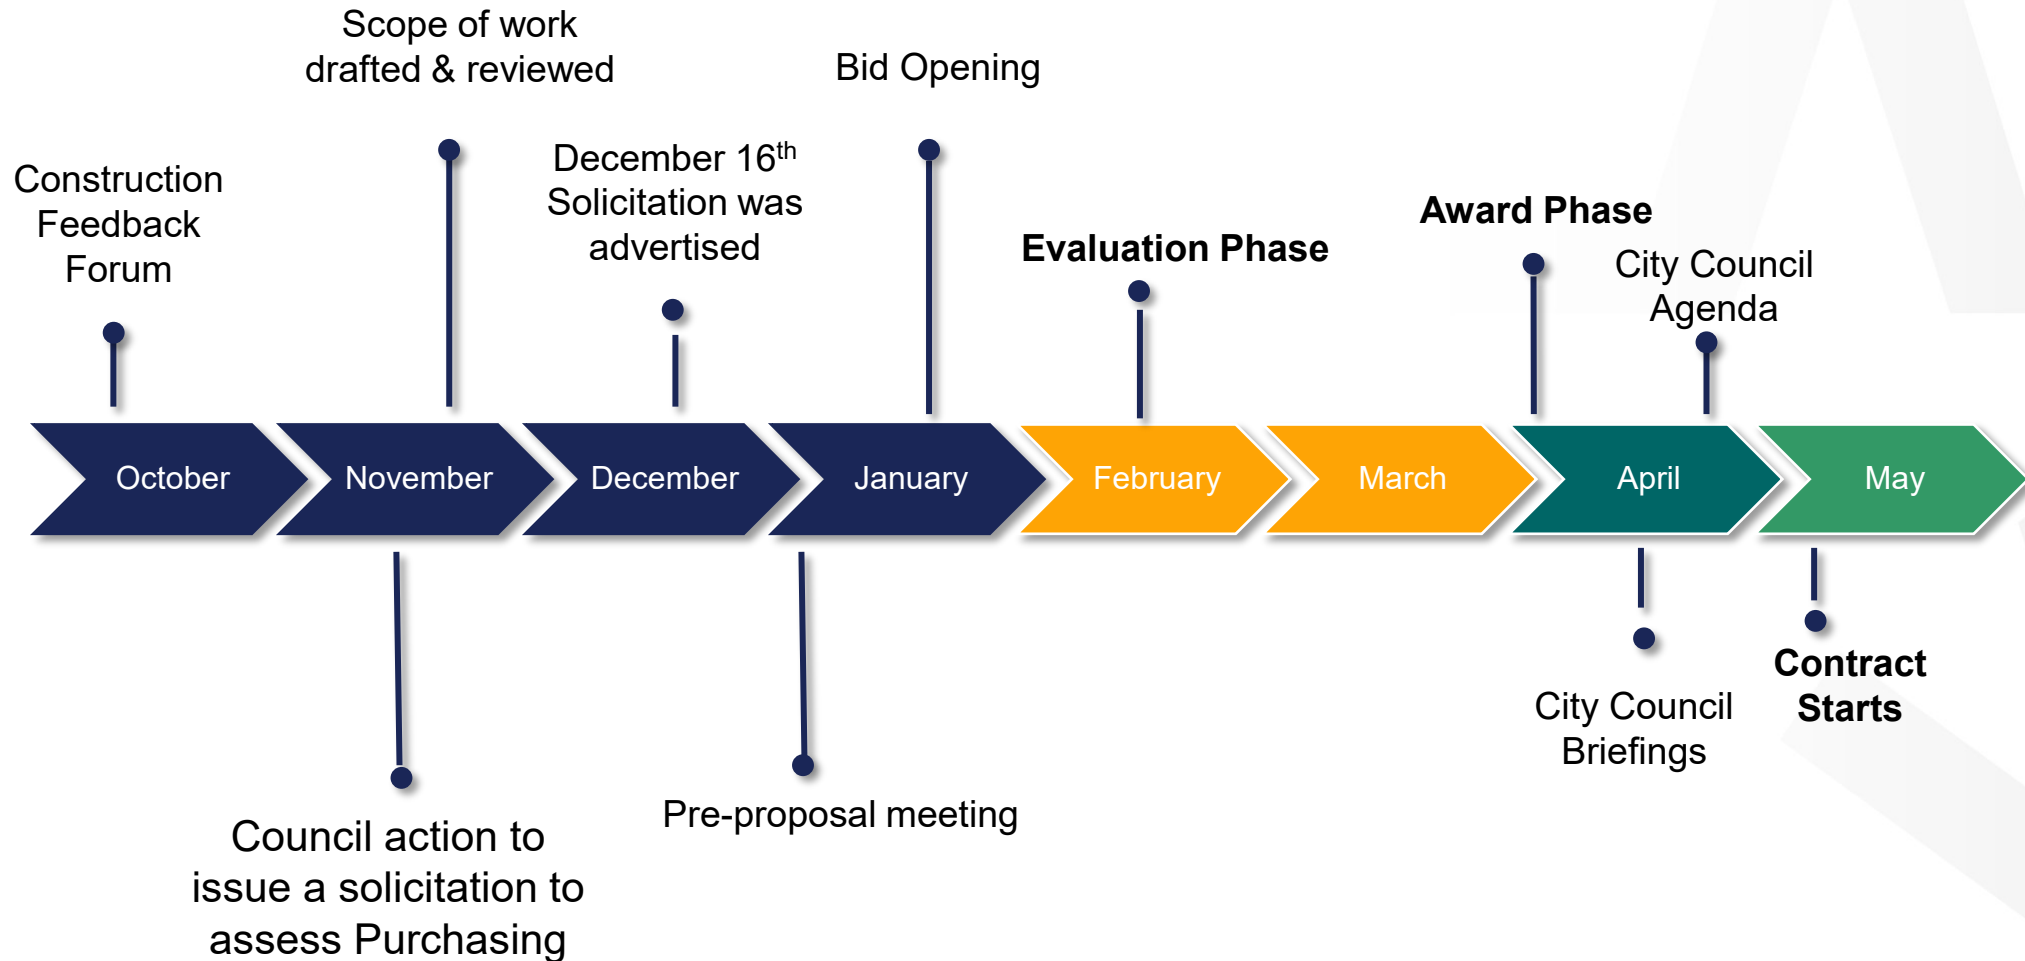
Scope of work drafted & reviewed

Bid Opening

Construction Feedback Forum

December 16$^{th}$ Solicitation was advertised

Evaluation Phase

Award Phase

City Council Agenda

October

November

December

January

February

March

April

May

Council action to issue a solicitation to assess Purchasing

Pre-proposal meeting

City Council Briefings

Contract Starts